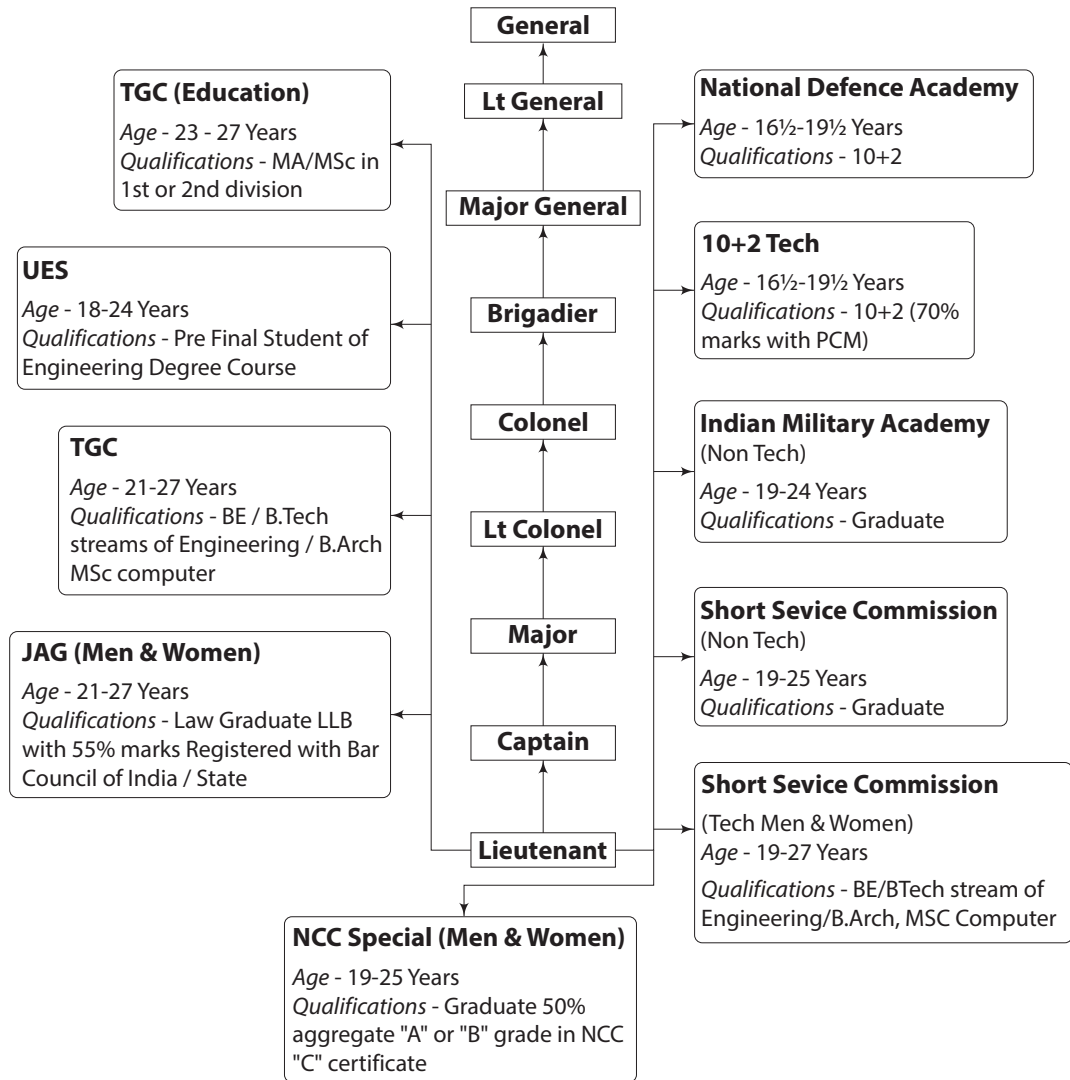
General

Lt General

Major General

Brigadier

Colonel

Lt Colonel

Major

Captain

Lieutenant

TGC (Education)
Age - 23 - 27 Years
Qualifications - MA/MSc in 1st or 2nd division

UES
Age - 18-24 Years
Qualifications - Pre Final Student of Engineering Degree Course

TGC
Age - 21-27 Years
Qualifications - BE / B.Tech streams of Engineering / B.Arch MSc computer

JAG (Men & Women)
Age - 21-27 Years
Qualifications - Law Graduate LLB with 55% marks Registered with Bar Council of India / State

National Defence Academy
Age - 16½-19½ Years
Qualifications - 10+2

10+2 Tech
Age - 16½-19½ Years
Qualifications - 10+2 (70% marks with PCM)

Indian Military Academy
(Non Tech)
Age - 19-24 Years
Qualifications - Graduate

Short Sevice Commission
(Non Tech)
Age - 19-25 Years
Qualifications - Graduate

Short Sevice Commission
(Tech Men & Women)
Age - 19-27 Years
Qualifications - BE/BTech stream of Engineering/B.Arch, MSC Computer

NCC Special (Men & Women)
Age - 19-25 Years
Qualifications - Graduate 50% aggregate "A" or "B" grade in NCC "C" certificate